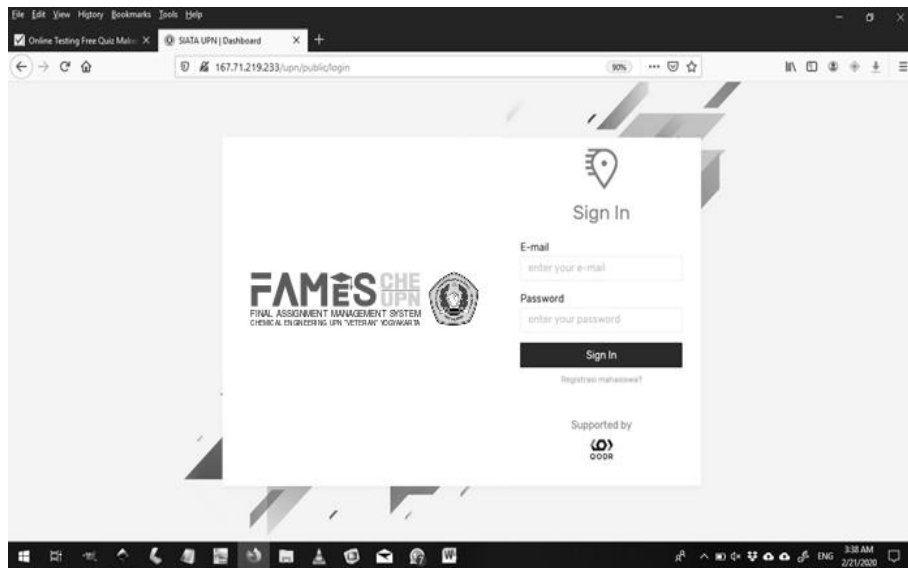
File Edit View History Bookmarks Tools Help

Online Testing Free Quiz Mak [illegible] ×
SIATA UPN | Dashboard ×
+

167.71.219.233/upn/public/login
90%
···

Sign In

E-mail
enter your e-mail

Password
enter your password

Sign In

Registrasi mahasiswa?

Supported by

QODR

FAMES CHE UPN
FINAL ASSIGNMENT MANAGEMENT SYSTEM
CHEMICAL ENGINEERING UPN "VETERAN" YOGYAKARTA

ENG
3:38 AM
2/21/2020